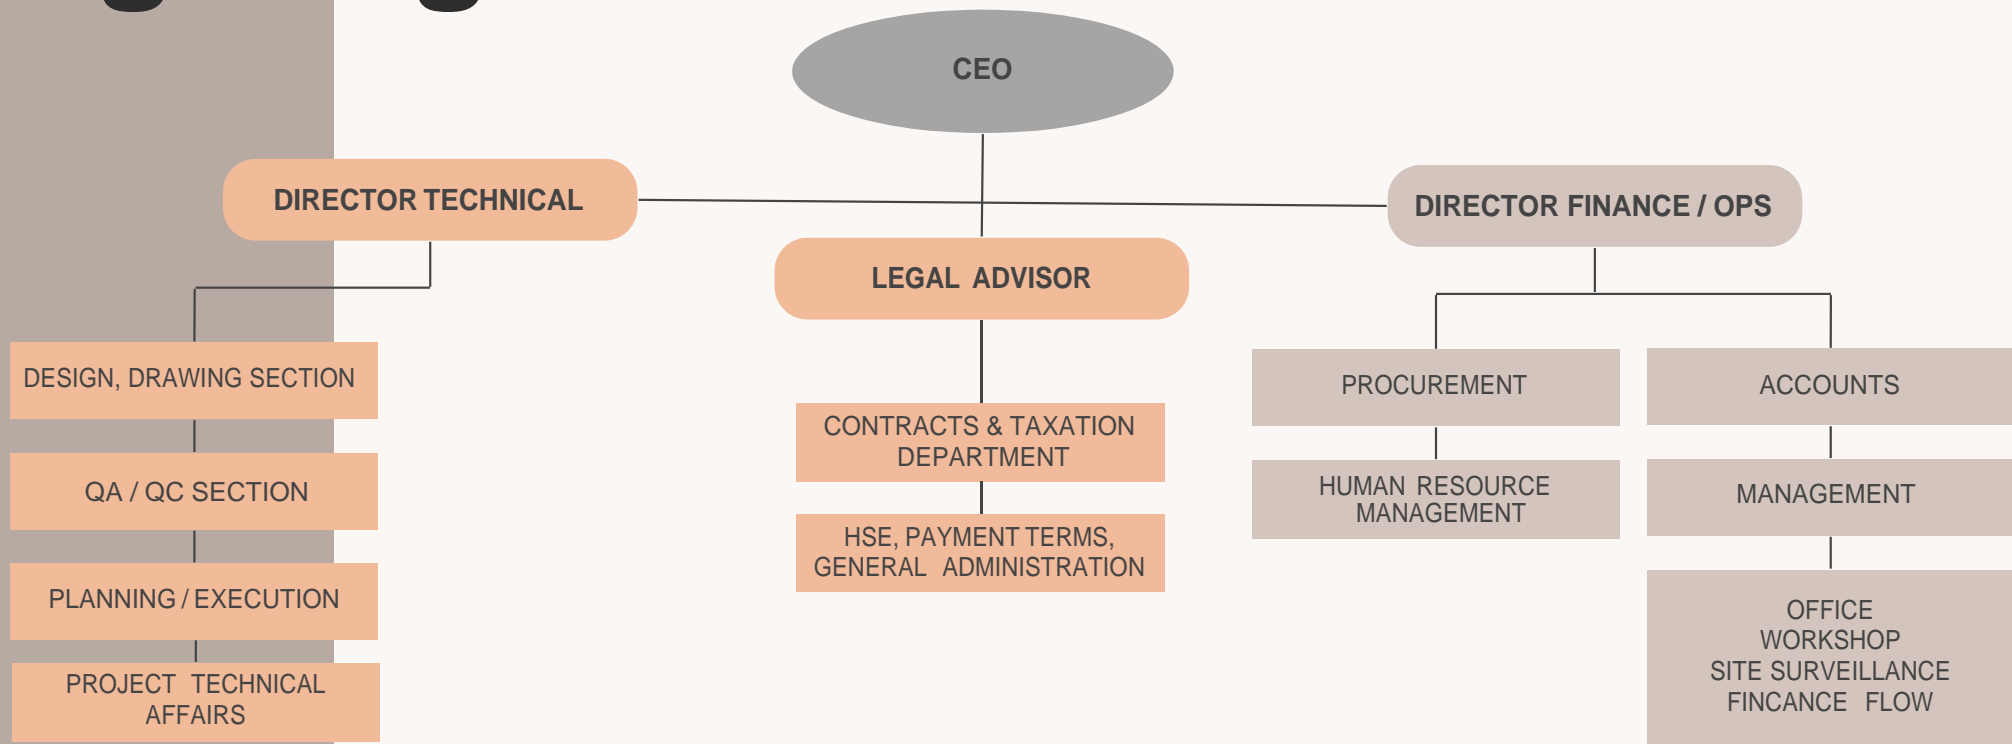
CEO

DIRECTOR TECHNICAL

DESIGN, DRAWING SECTION

QA / QC SECTION

PLANNING / EXECUTION

PROJECT TECHNICAL AFFAIRS

LEGAL ADVISOR

CONTRACTS & TAXATION DEPARTMENT

HSE, PAYMENT TERMS, GENERAL ADMINISTRATION

DIRECTOR FINANCE / OPS

PROCUREMENT

HUMAN RESOURCE MANAGEMENT

ACCOUNTS

MANAGEMENT

OFFICE
WORKSHOP
SITE SURVEILLANCE
FINCANCE FLOW